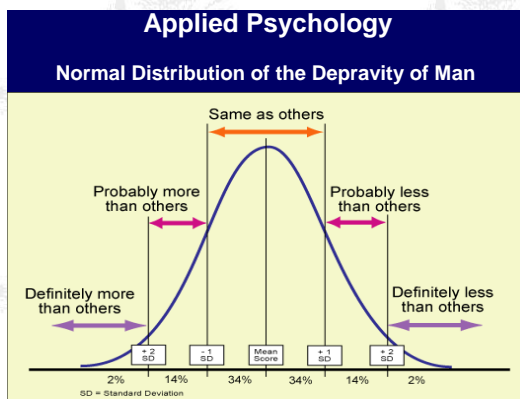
Applied Psychology

Normal Distribution of the Depravity of Man

Same as others

Probably more than others

Probably less than others

Definitely more than others

Definitely less than others

+ 2 SD

- 1 SD

Mean Score

+ 1 SD

+ 2 SD

2%

14%

34%

34%

14%

2%

SD = Standard Deviation